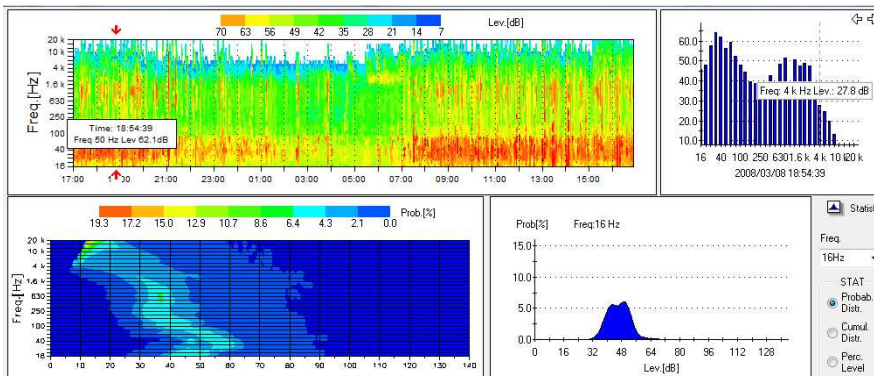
70 63 56 49 42 35 28 21 14 7 Lev.[dB]

Freq.[Hz]
20 k
10 k
4 k
1 k
630
250
100
40
16

Time: 18:54:39
Freq 50 Hz Lev 62.1dB

17:00 19:00 21:00 23:00 01:00 03:00 05:00 07:00 09:00 11:00 13:00 15:00

60.0
50.0
40.0
30.0
20.0
10.0

Freq: 4 k Hz Lev.: 27.8 dB

16 40 100 250 630 1.6 k 4 k 10 k 20 k
2008/03/08 18:54:39

19.3 17.2 15.0 12.9 10.7 8.6 6.4 4.3 2.1 0.0 Prob.[%]

Freq.[Hz]
20 k
10 k
4 k
1 k
630
250
100
40
16

0 10 20 30 40 50 60 70 80 90 100 110 120 130 140

Prob.[%] Freq:16 Hz

15.0
10.0
5.0
0.0

0 16 32 48 64 80 96 112 128
Lev.[dB]

Statis

Freq.
16Hz

STAT
Probab. Distr.
Cumul. Distr.
Perc. Level